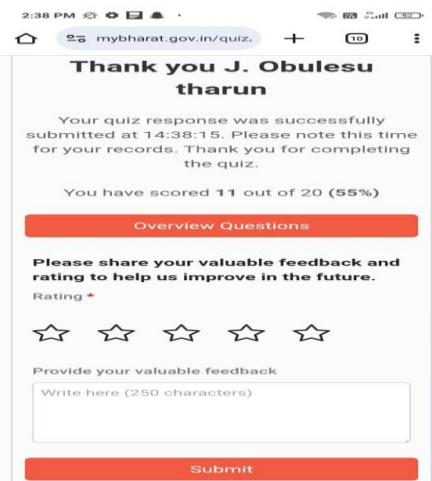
2:38 PM

mybharat.gov.in/quiz,

10

Thank you J. Obulesu tharun

Your quiz response was successfully submitted at 14:38:15. Please note this time for your records. Thank you for completing the quiz.

You have scored **11** out of 20 (**55%**)

Overview Questions

Please share your valuable feedback and rating to help us improve in the future.

Rating *

Provide your valuable feedback

Write here (250 characters)

Submit